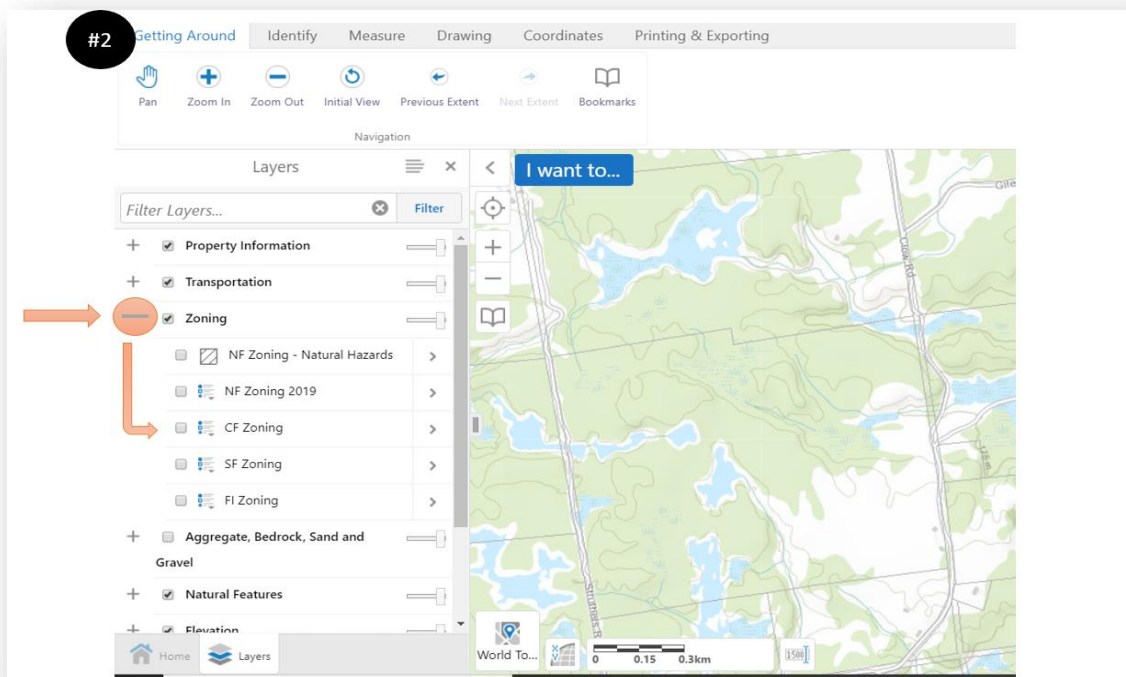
#2

Getting Around Identify Measure Drawing Coordinates Printing & Exporting

Pan Zoom In Zoom Out Initial View Previous Extent Next Extent Bookmarks

Navigation

Layers

Filter Layers... Filter

+ Property Information

+ Transportation

— Zoning

NF Zoning - Natural Hazards

NF Zoning 2019

CF Zoning

SF Zoning

FI Zoning

+ Aggregate, Bedrock, Sand and Gravel

+ Natural Features

+ Elevation

Home Layers

I want to...

World To...

0 0.15 0.3km

Gile

Clark Rd

Struthers R

125m

15m